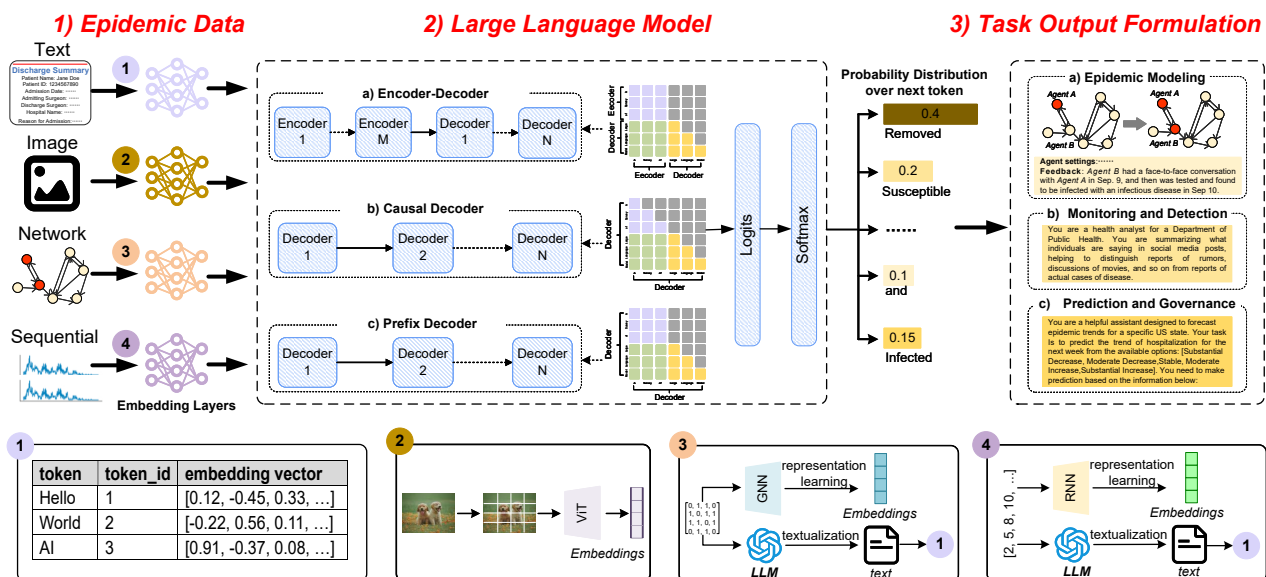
1) Epidemic Data

2) Large Language Model

3) Task Output Formulation

Text

Discharge Summary
Patient Name: Jane Doe
Patient ID: 1234567890
Admission Date: ......
Admitting Surgeon: ......
Discharge Surgeon: ......
Hospital Name: ......
Reason for Admission: ......

1

Image

2

Network

3

Sequential

4

Embedding Layers

a) Encoder-Decoder

Encoder 1

Encoder M

Decoder 1

Decoder N

Encoder

Decoder

Ecoder

Decoder

b) Causal Decoder

Decoder 1

Decoder 2

Decoder N

Decoder

Decoder

c) Prefix Decoder

Decoder 1

Decoder 2

Decoder N

Decoder

Decoder

Logits

Softmax

Probability Distribution over next token

0.4
Removed

0.2
Susceptible

......

0.1
and

0.15
Infected

a) Epidemic Modeling

Agent A

Agent B

Agent A

Agent B

Agent settings: ......
Feedback: Agent B had a face-to-face conversation with Agent A in Sep. 9, and then was tested and found to be infected with an infectious disease in Sep 10.

b) Monitoring and Detection

You are a health analyst for a Department of Public Health. You are summarizing what individuals are saying in social media posts, helping to distinguish reports of rumors, discussions of movies, and so on from reports of actual cases of disease.

c) Prediction and Governance

You are a helpful assistant designed to forecast epidemic trends for a specific US state. Your task Is to predict the trend of hospitalization for the next week from the available options: [Substantial Decrease, Moderate Decrease,Stable, Moderate Increase,Substantial Increase]. You need to make prediction based on the information below:

1

| token | token_id | embedding vector |
|---|---|---|
| Hello | 1 | [0.12, -0.45, 0.33, ...] |
| World | 2 | [-0.22, 0.56, 0.11, ...] |
| AI | 3 | [0.91, -0.37, 0.08, ...] |

2

ViT

Embeddings

3

0, 1, 1, 0
1, 0, 1, 1
1, 1, 0, 1
0, 1, 1, 0

GNN

representation learning

Embeddings

LLM

textualization

text

1

4

[2, 5, 8, 10, ...]

RNN

representation learning

Embeddings

LLM

textualization

text

1